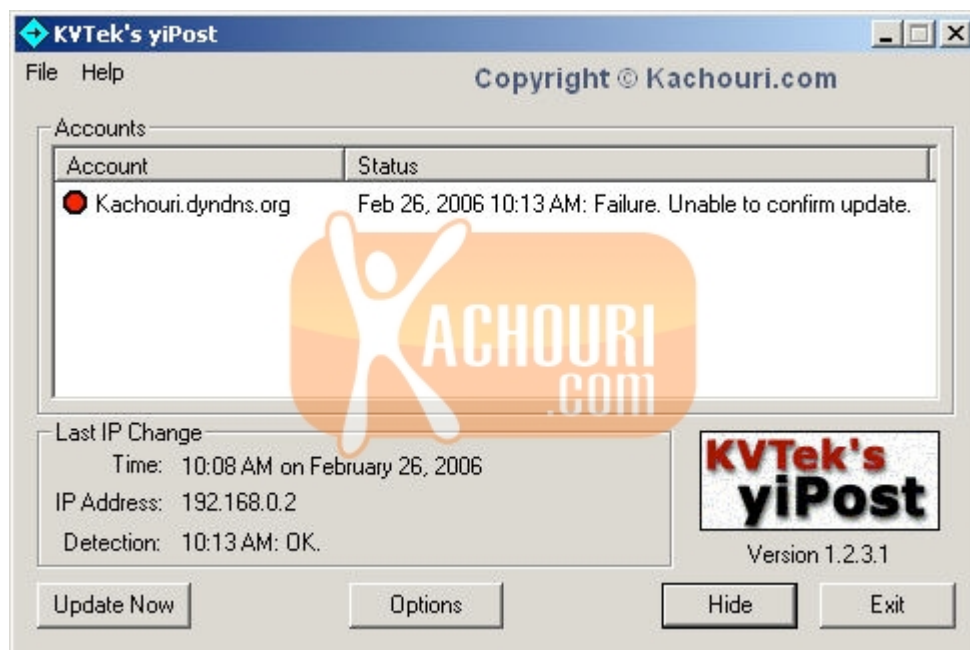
KVTek's yiPost

File Help

Copyright © Kachouri.com

Accounts

| Account | Status |
|---|---|
| Kachouri.dyndns.org | Feb 26, 2006 10:13 AM: Failure. Unable to confirm update. |

KACHOURI .COM

Last IP Change

Time: 10:08 AM on February 26, 2006

IP Address: 192.168.0.2

Detection: 10:13 AM: OK.

KVTek's yiPost

Version 1.2.3.1

Update Now

Options

Hide

Exit